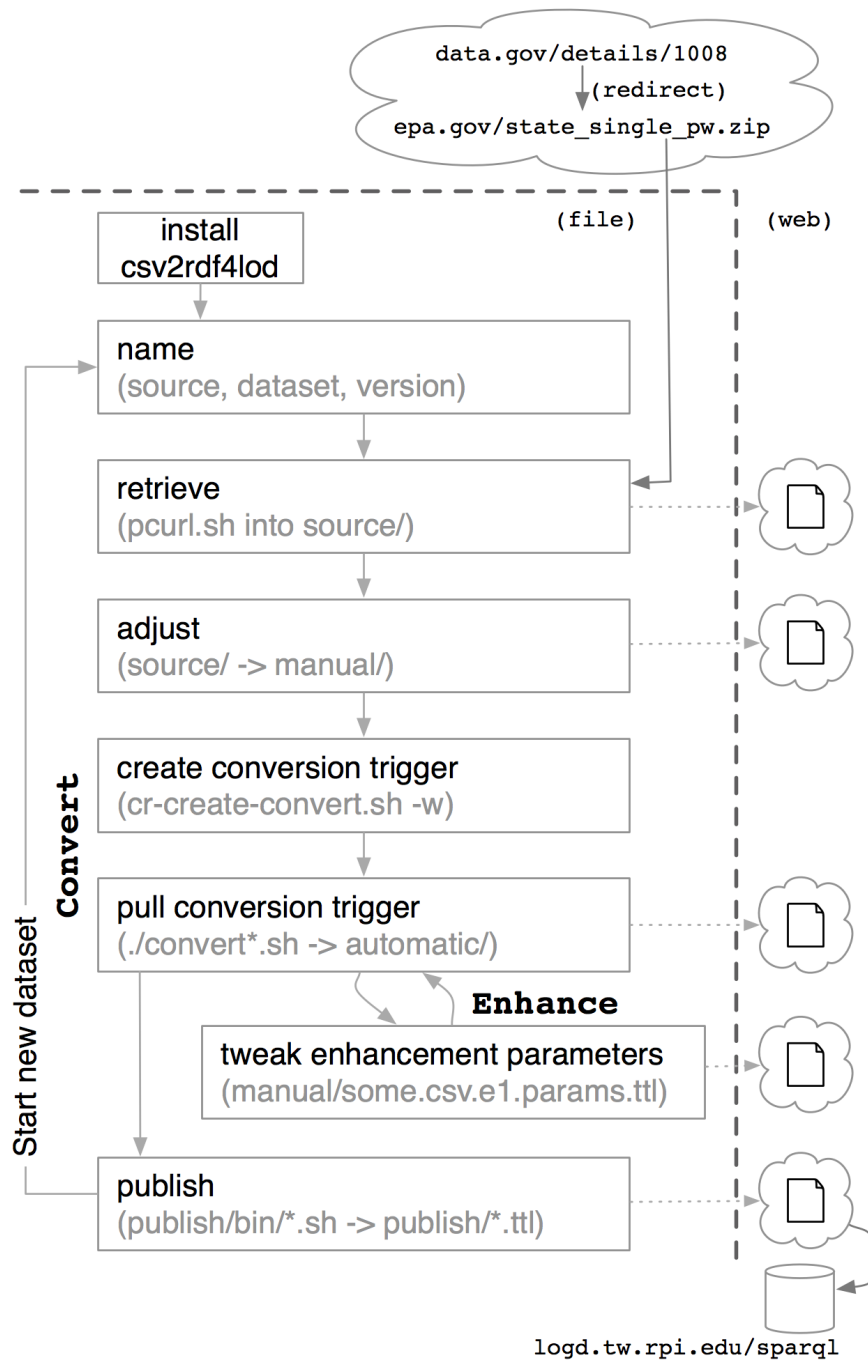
data.gov/details/1008
(redirect)
epa.gov/state_single_pw.zip

(file)

(web)

install
csv2rdf4lod

name
(source, dataset, version)

retrieve
(pcurl.sh into source/)

adjust
(source/ -> manual/)

create conversion trigger
(cr-create-convert.sh -w)

Convert

Start new dataset

pull conversion trigger
(./convert*.sh -> automatic/)

Enhance

tweak enhancement parameters
(manual/some.csv.e1.params.ttl)

publish
(publish/bin/*.sh -> publish/*.ttl)

logd.tw.rpi.edu/sparql